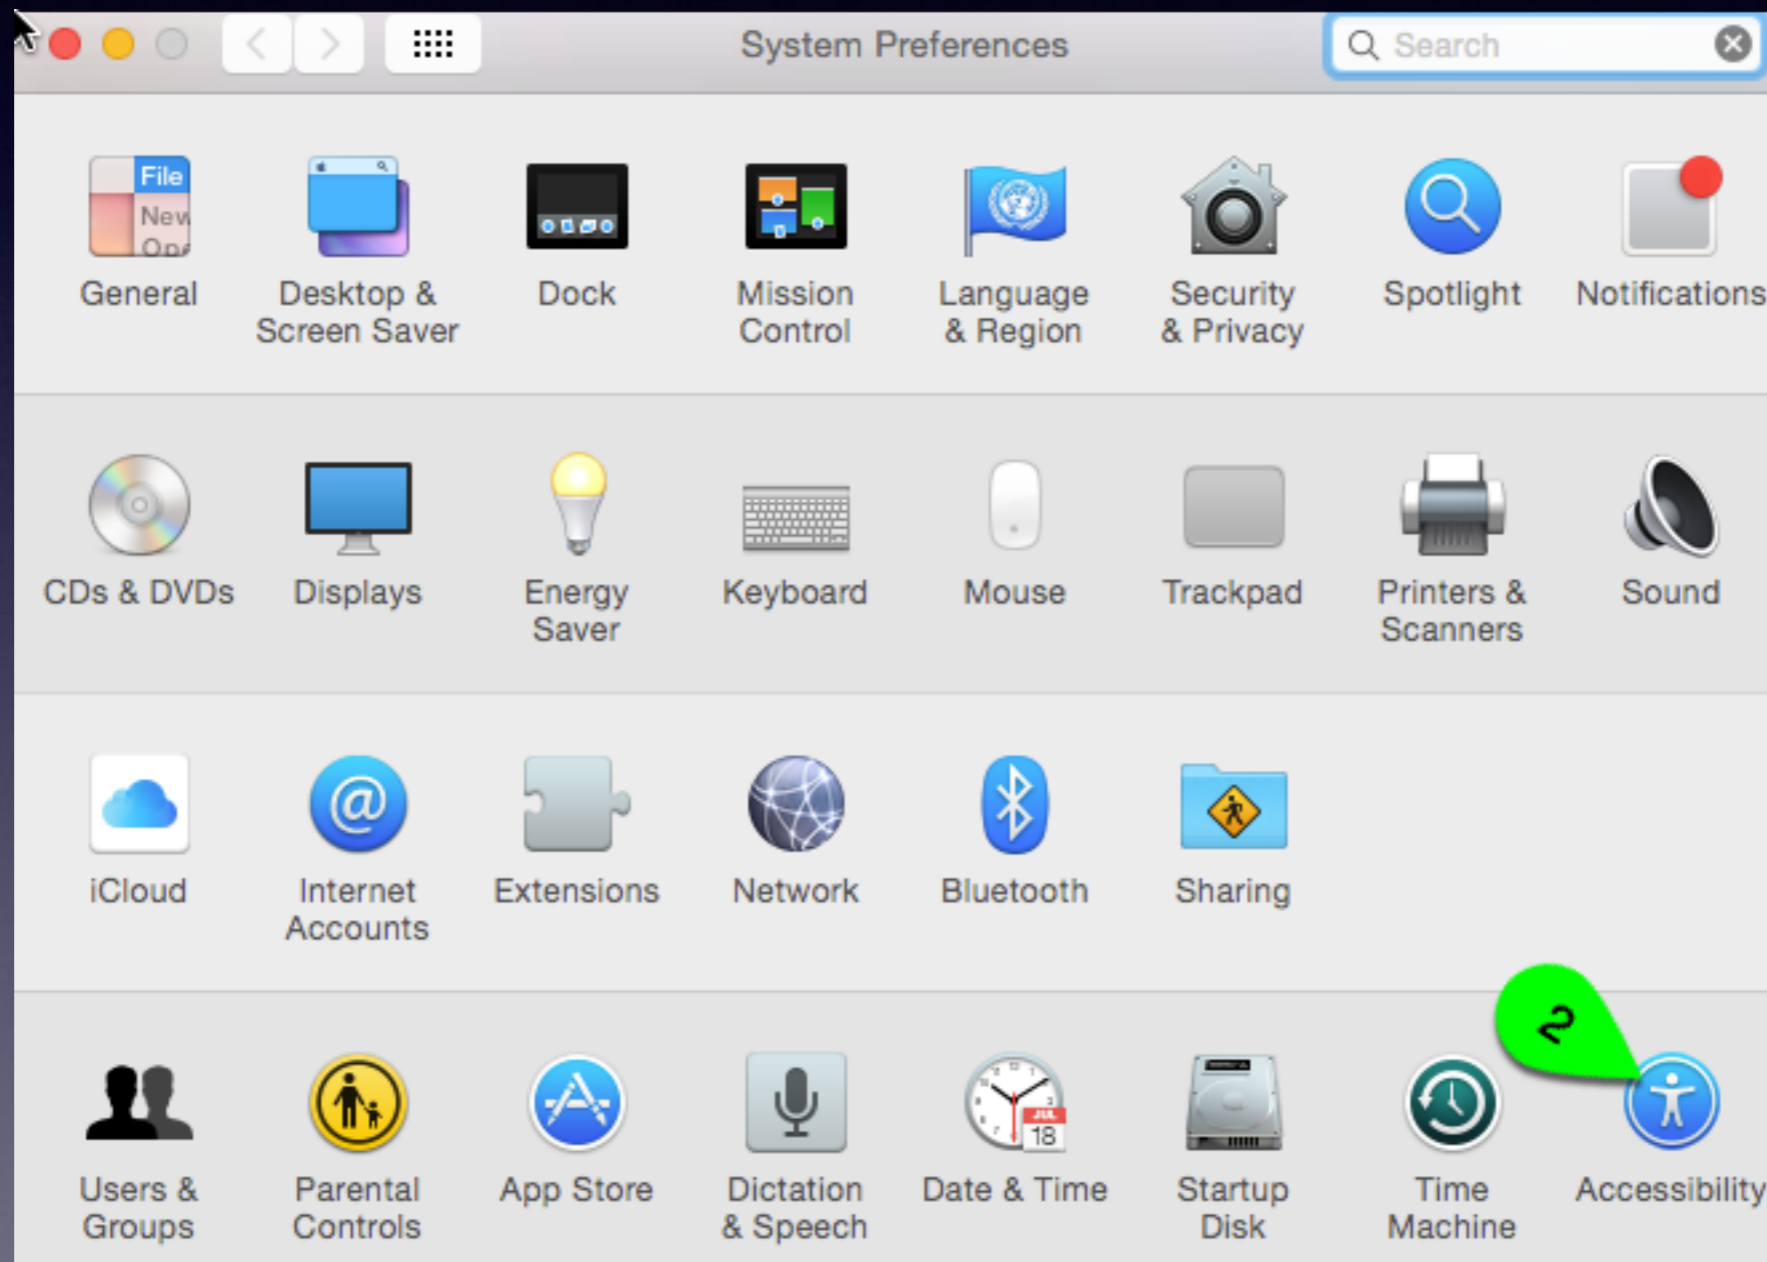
System Preferences

Search

File
New
Ope

General

Desktop & Screen Saver

Dock

Mission Control

Language & Region

Security & Privacy

Spotlight

Notifications

CDs & DVDs

Displays

Energy Saver

Keyboard

Mouse

Trackpad

Printers & Scanners

Sound

iCloud

Internet Accounts

Extensions

Network

Bluetooth

Sharing

2

Users & Groups

Parental Controls

App Store

Dictation & Speech

JUL
18

Date & Time

Startup Disk

Time Machine

Accessibility